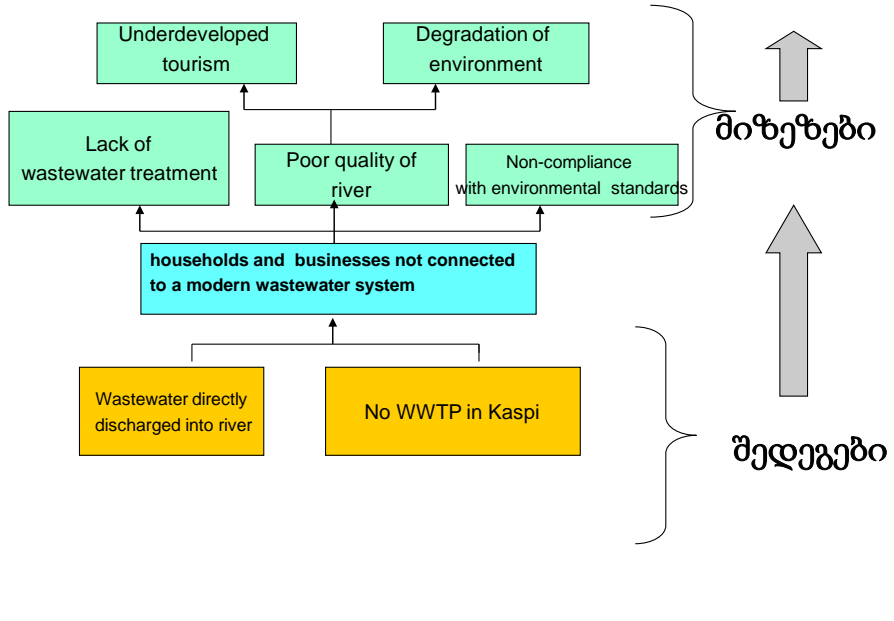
Underdeveloped tourism

Degradation of environment

Lack of wastewater treatment

Poor quality of river

Non-compliance with environmental standards

მიზეზები

households and businesses not connected to a modern wastewater system

Wastewater directly discharged into river

No WWTP in Kaspi

შედეგები